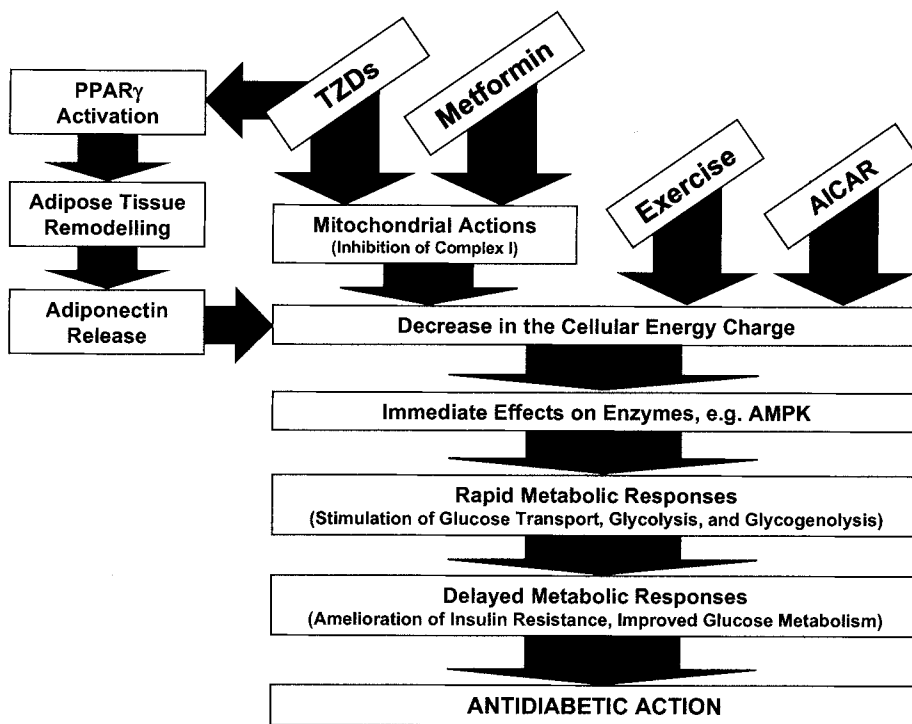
TZDs

Metformin

PPAR$\gamma$ Activation

Adipose Tissue Remodelling

Adiponectin Release

Mitochondrial Actions
(Inhibition of Complex I)

Exercise

AICAR

Decrease in the Cellular Energy Charge

Immediate Effects on Enzymes, e.g. AMPK

Rapid Metabolic Responses
(Stimulation of Glucose Transport, Glycolysis, and Glycogenolysis)

Delayed Metabolic Responses
(Amelioration of Insulin Resistance, Improved Glucose Metabolism)

ANTIDIABETIC ACTION